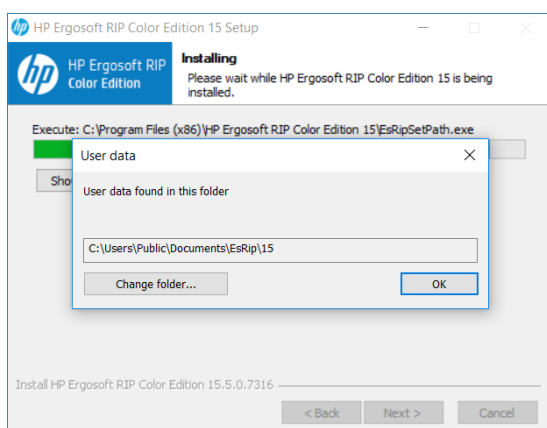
HP Ergosoft RIP Color Edition 15 Setup

hp HP Ergosoft RIP Color Edition

Installing
Please wait while HP Ergosoft RIP Color Edition 15 is being installed.

Execute: C:\Program Files (x86)\HP Ergosoft RIP Color Edition 15\EsRipSetPath.exe

Sho

User data

User data found in this folder

C:\Users\Public\Documents\EsRip\15

Change folder...

OK

Install HP Ergosoft RIP Color Edition 15.5.0.7316

< Back

Next >

Cancel